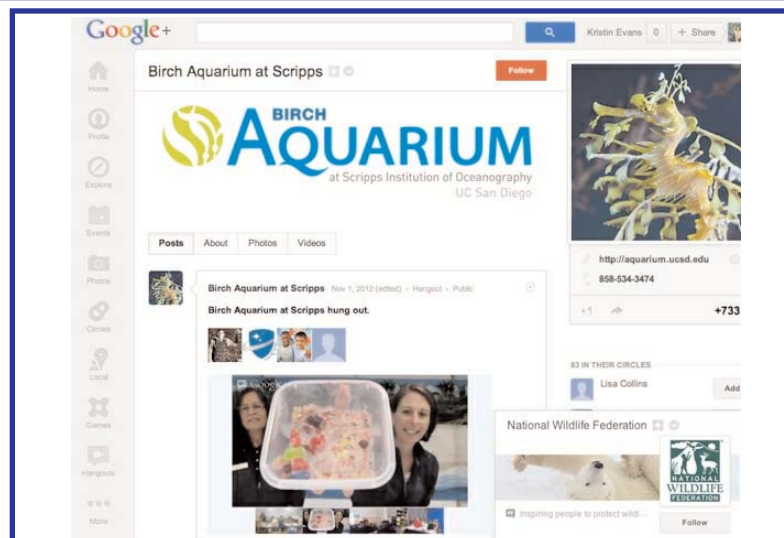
Google+

Kristin Evans 0 + Share

Home
Profile
Explore
Events
Photos
Circles
Local
Games
Hangouts
More

Birch Aquarium at Scripps

Follow

BIRCH AQUARIUM
at Scripps Institution of Oceanography
UC San Diego

Posts About Photos Videos

Birch Aquarium at Scripps Nov 1, 2012 (edited) - Hangout - Public

Birch Aquarium at Scripps hung out.

http://aquarium.ucsd.edu
858-534-3474

+1 +733

83 IN THEIR CIRCLES

Lisa Collins Add

National Wildlife Federation

Inspiring people to protect wildl...

NATIONAL WILDLIFE FEDERATION

Follow